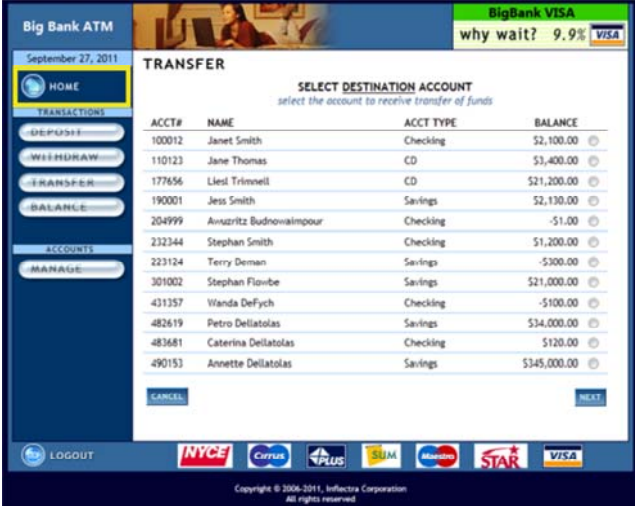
Big Bank ATM

BigBank VISA
why wait? 9.9% VISA

September 27, 2011

HOME

TRANSACTIONS

DEPOSIT

WITHDRAW

TRANSFER

BALANCE

ACCOUNTS

MANAGE

TRANSFER

SELECT DESTINATION ACCOUNT
select the account to receive transfer of funds

| ACCT# | NAME | ACCT TYPE | BALANCE |
|---|---|---|---|
| 100012 | Janet Smith | Checking | \$2,100.00 |
| 110123 | Jane Thomas | CD | \$3,400.00 |
| 177656 | Liesl Trimnell | CD | \$21,200.00 |
| 190001 | Jess Smith | Savings | \$2,130.00 |
| 204999 | Awuzritz Budnowaimpour | Checking | -\$1.00 |
| 232344 | Stephan Smith | Checking | \$1,200.00 |
| 223124 | Terry Deman | Savings | -\$300.00 |
| 301002 | Stephan Flowbe | Savings | \$21,000.00 |
| 431357 | Wanda DeFych | Checking | -\$100.00 |
| 482619 | Petro Dellatolas | Savings | \$34,000.00 |
| 483681 | Caterina Dellatolas | Checking | \$120.00 |
| 490153 | Annette Dellatolas | Savings | \$345,000.00 |

CANCEL

NEXT

LOGOUT

NYCE Cirrus PLUS SUM Maestro STAR VISA

Copyright © 2006-2011, Inflectra Corporation
All rights reserved